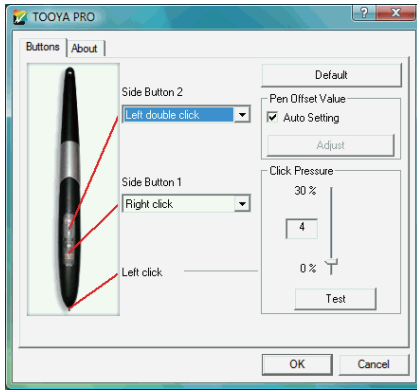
TOOYA PRO

?

X

Buttons

About

Side Button 2

Left double click

Side Button 1

Right click

Left click

Default

Pen Offset Value

Auto Setting

Adjust

Click Pressure

30 %

4

0 %

Test

OK

Cancel